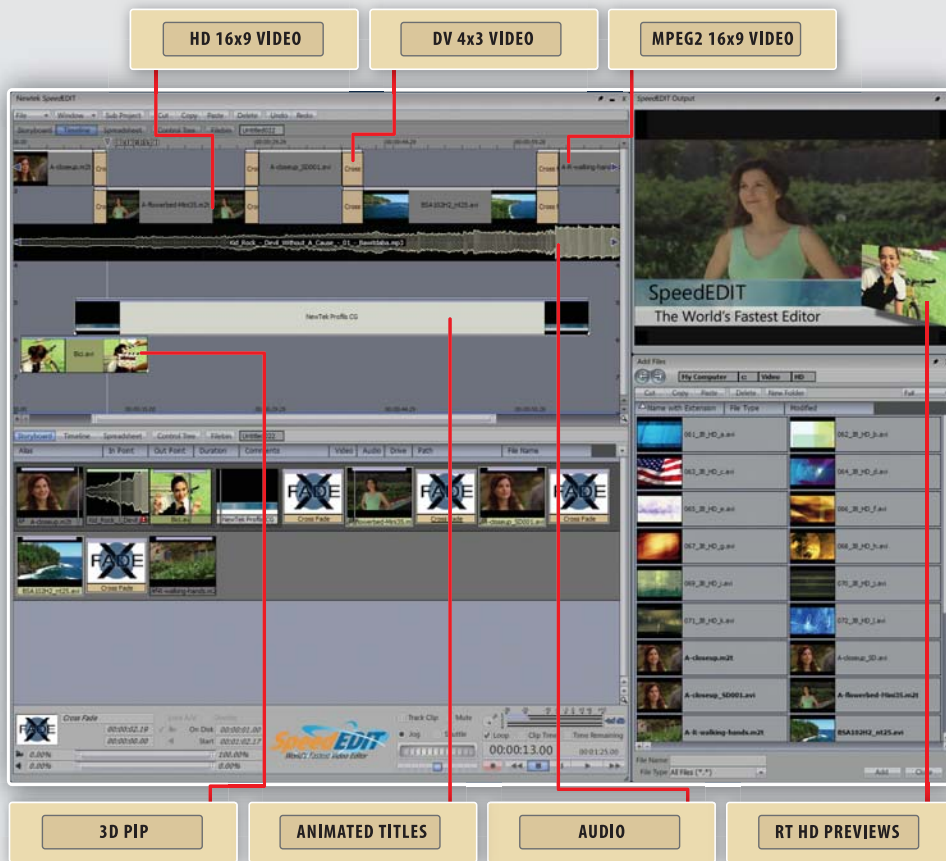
HD 16x9 VIDEO

DV 4x3 VIDEO

MPEG2 16x9 VIDEO

Newtek SpeedEDIT

SpeedEDIT Output

File Window Sub Project Cut Copy Paste Delete Undo Redo

Storyboard Timeline Spreadsheet Control Tree Filebin Untitled022

A-closeup.m2t Cross A-closeup_SD001.avi Cross Cross A-R-walking-hands

A-flowerbed-hhn25.m2t BSA102H2_nt25.avi

Kid_Rock_-_Devil_Without_A_Cause_-_01_-_Bawitdaba.mp3

NewTek Profile CG

Biz.avi

SpeedEDIT
The World's Fastest Editor

Add Files

My Computer C: Video HD

Cut Copy Paste Delete New Folder

Name with Extension File Type Modified

061_JB_HD_a.avi
062_JB_HD_b.avi
063_JB_HD_c.avi
064_JB_HD_d.avi
065_JB_HD_e.avi
066_JB_HD_f.avi
067_JB_HD_g.avi
068_JB_HD_h.avi
069_JB_HD_i.avi
070_JB_HD_j.avi
071_JB_HD_k.avi
072_JB_HD_l.avi
A-closeup.m2t
A-closeup_SD.avi
A-closeup_SD001.avi
A-flowerbed-hhn25.m2t
A-R-walking-hands.m2t
BSA102H2_nt25.avi

Storyboard Timeline Spreadsheet Control Tree Filebin Untitled022

Alias In Point Out Point Duration Comments Video Audio Drive Path File Name

A-closeup.m2t Kid_Rock_-_Devil Biz.avi NewTek Profile CG Cross Fade A-flowerbed-hhn25 Cross Fade A-closeup_SD001.avi Cross Fade

BSA102H2_nt25 Cross Fade MNI-walking-hands.m2t

FADE

Cross Fade
00:00:02.19
00:00:00.00
Save Add
In On Disk
Start
00:00:01.00
00:00:02.17
0.00%
0.00%
100.00%
0.00%

SpeedEDIT
World's Fastest Video Editor

Track Clip Mute
Jog Shuttle
Loop Clip Time Time Remaining
00:00:13.00
00:01:25.00

File Name
File Type All Files (*.*)
Add Close

3D PIP

ANIMATED TITLES

AUDIO

RT HD PREVIEWS